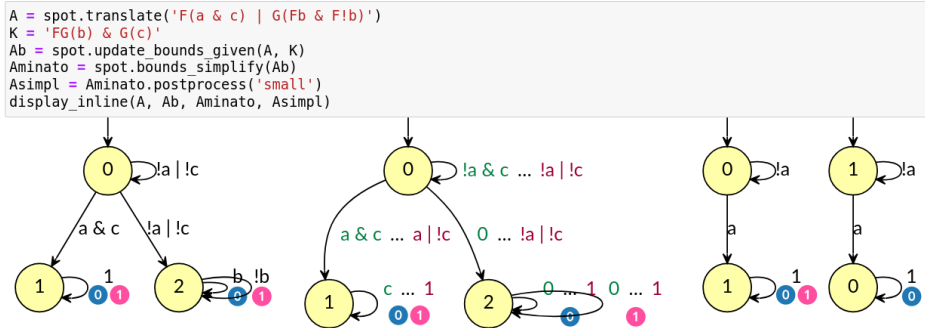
A = spot.translate('F(a & c) | G(Fb & F!b)')
K = 'FG(b) & G(c)'
Ab = spot.update_bounds_given(A, K)
Aminato = spot.bounds_simplify(Ab)
Asimpl = Aminato.postprocess('small')
display_inline(A, Ab, Aminato, Asimpl)

0
!a | !c
a & c
!a | !c
1
1
0 1
2
b
!b
0 1

0
!a & c ... !a | !c
a & c ... a | !c
0 ... !a | !c
1
c ... 1
0 1
2
0 ... 1
0 ... 1
0
1

0
!a
a
1
1
0 1

1
!a
a
0
1
0